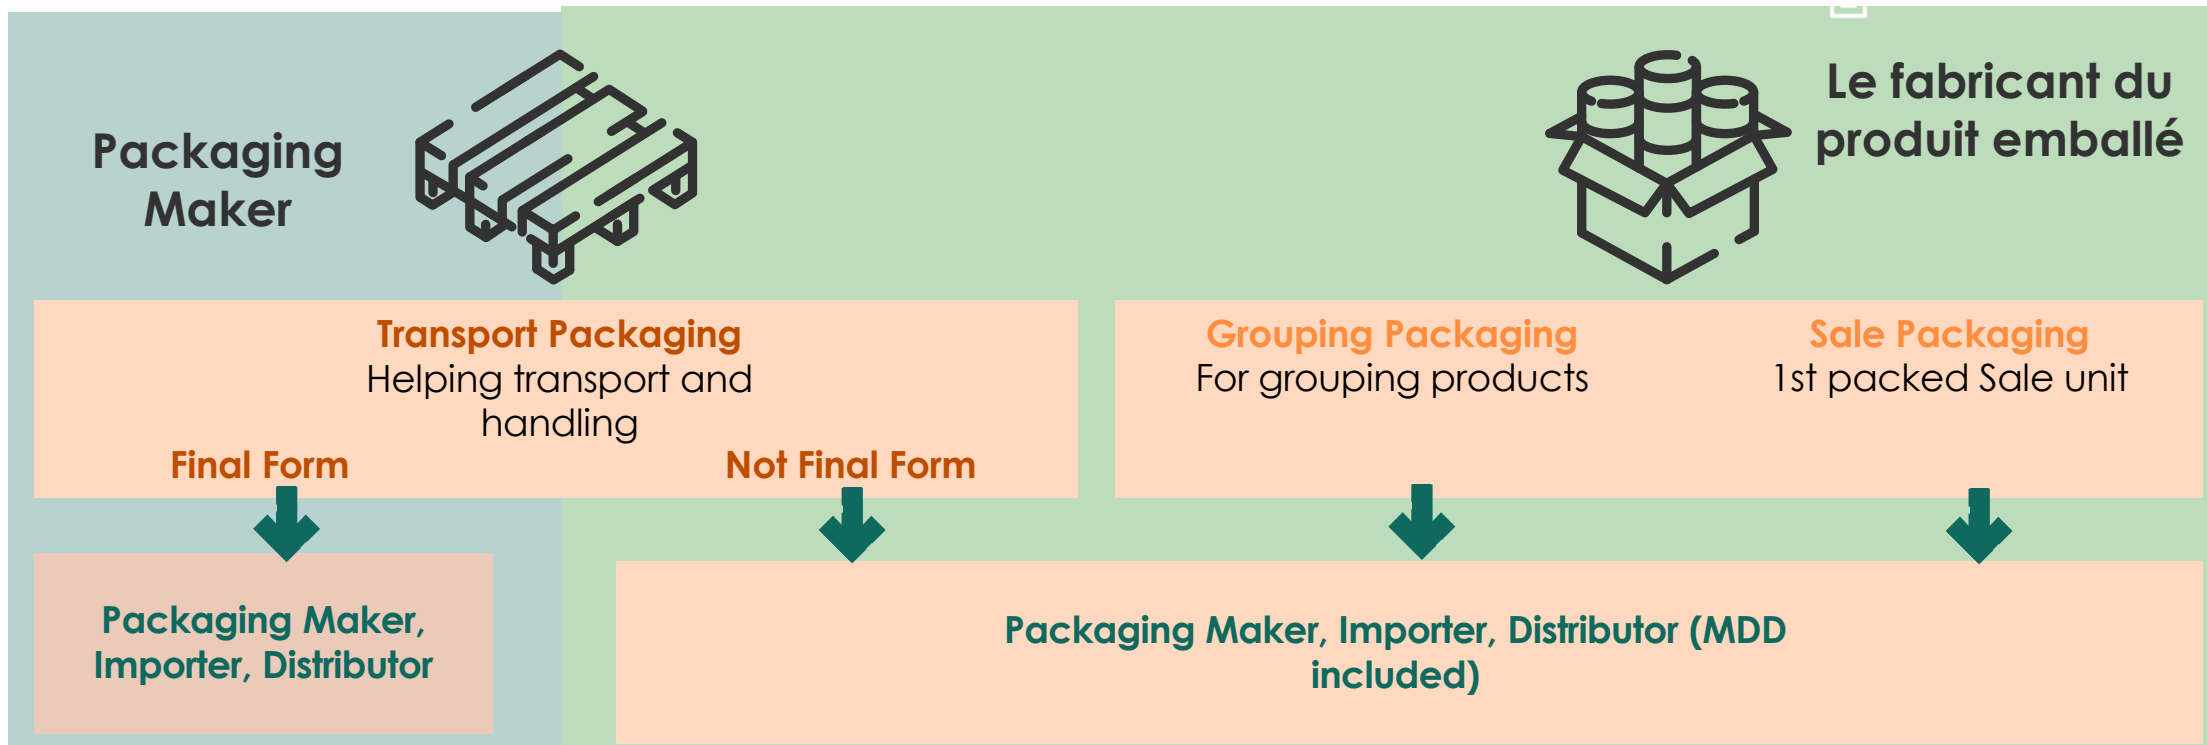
Packaging Maker

Le fabricant du produit emballé

Transport Packaging
Helping transport and handling

Final Form

Not Final Form

Grouping Packaging
For grouping products

Sale Packaging
1st packed Sale unit

Packaging Maker, Importer, Distributor

Packaging Maker, Importer, Distributor (MDD included)